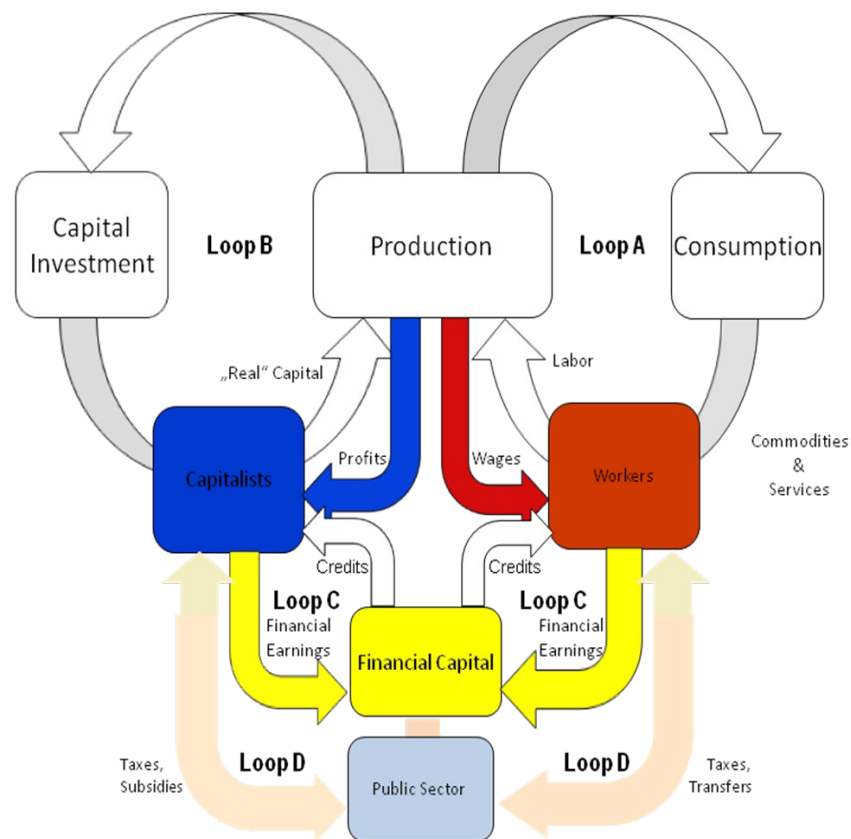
Capital Investment

Loop B

Production

Loop A

Consumption

„Real“ Capital

Labor

Profits

Wages

Capitalists

Workers

Commodities & Services

Credits

Credits

Loop C

Financial Earnings

Loop C

Financial Earnings

Financial Capital

Taxes, Subsidies

Loop D

Public Sector

Loop D

Taxes, Transfers